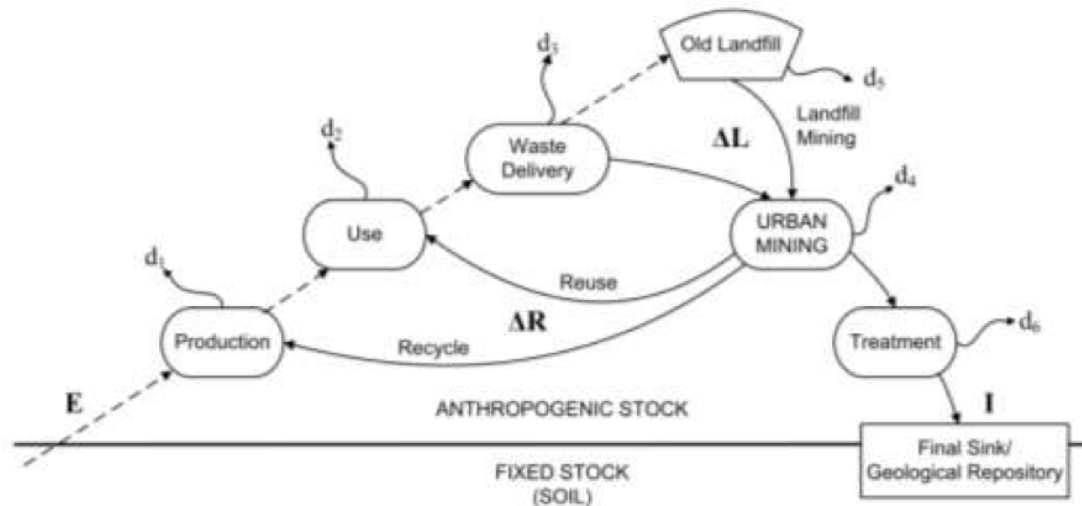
Old Landfill

$d_3$

$d_5$

Landfill Mining

$d_2$

Waste Delivery

$\Delta L$

$d_4$

Use

URBAN MINING

$d_1$

Reuse

$\Delta R$

Production

Recycle

Treatment

$d_6$

E

ANTHROPOGENIC STOCK

I

Final Sink/ Geological Repository

FIXED STOCK (SOIL)